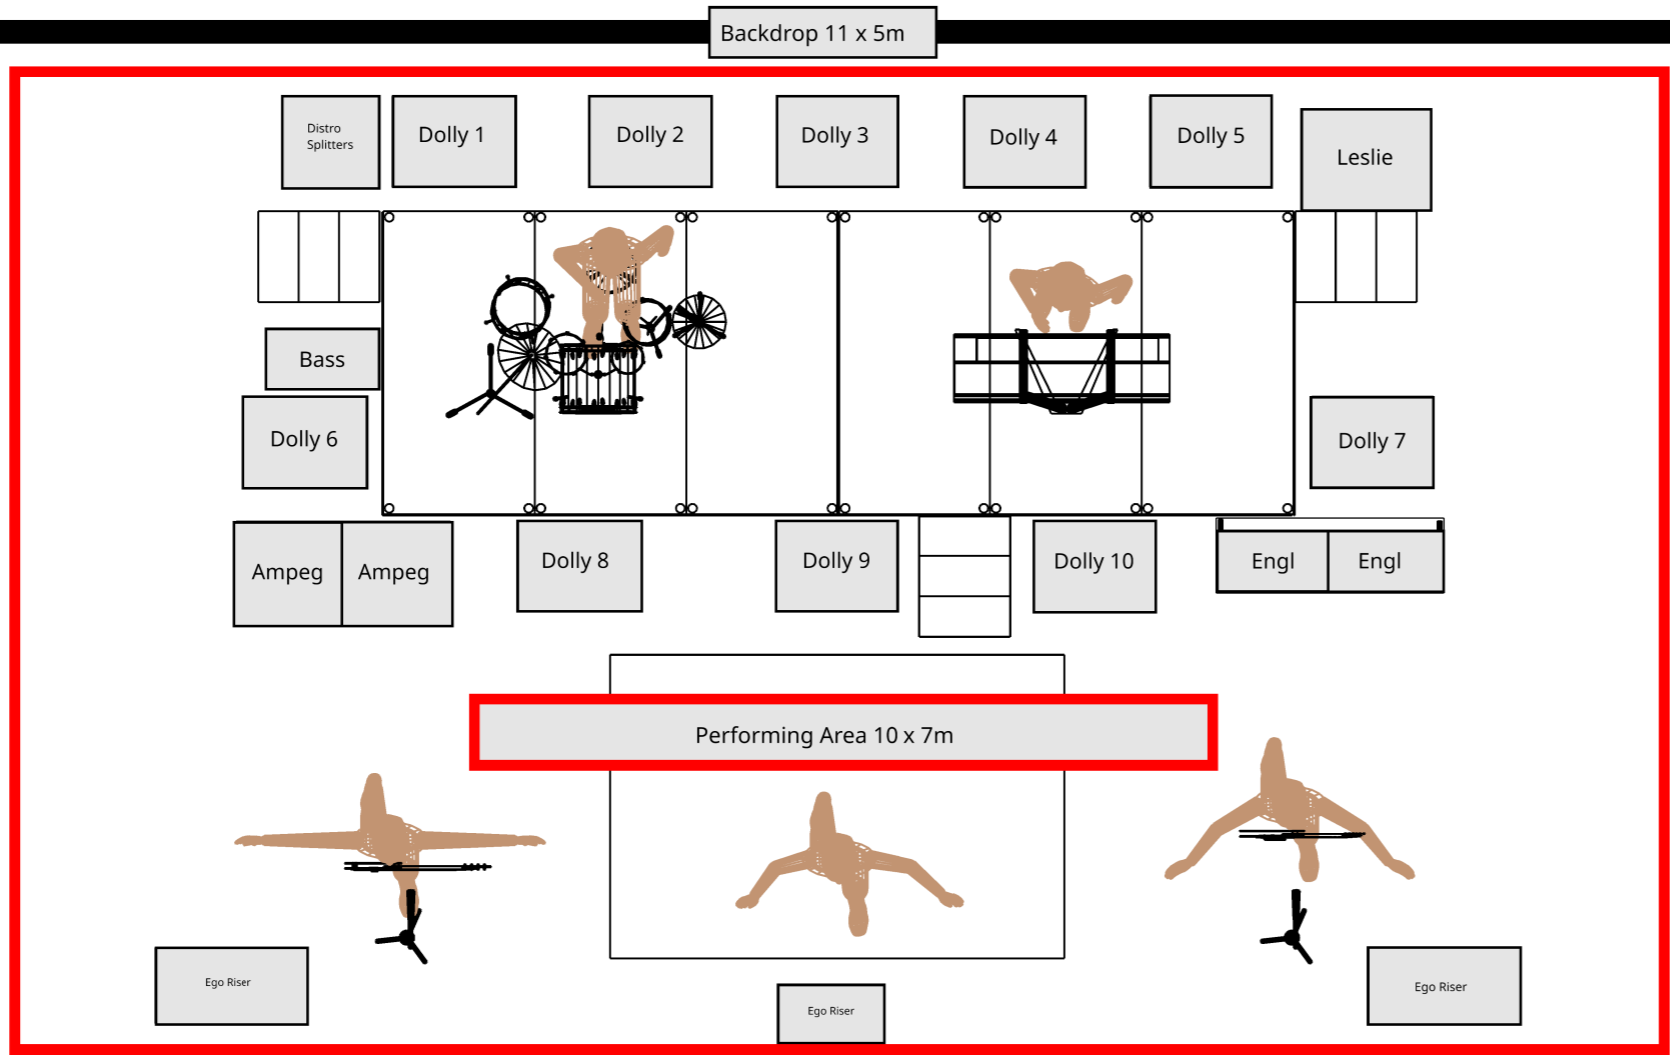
Backdrop 11 x 5m

Distro Splitters

Dolly 1

Dolly 2

Dolly 3

Dolly 4

Dolly 5

Leslie

Bass

Dolly 6

Dolly 7

Ampeg

Ampeg

Dolly 8

Dolly 9

Dolly 10

Engl

Engl

Performing Area 10 x 7m

Ego Riser

Ego Riser

Ego Riser